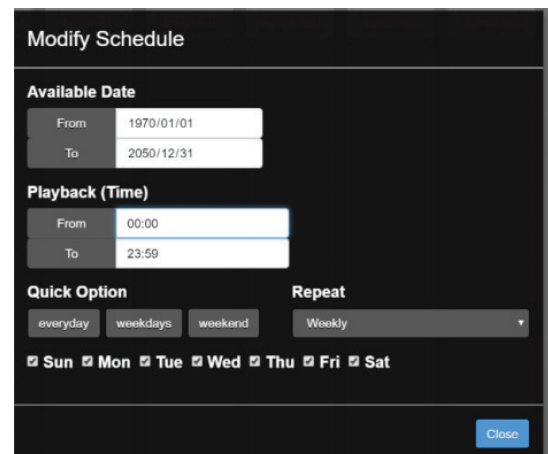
Modify Schedule

Available Date

| From | 1970/01/01 |
|---|---|
| To | 2050/12/31 |

Playback (Time)

| From | 00:00 |
|---|---|
| To | 23:59 |

Quick Option

everyday weekdays weekend

Repeat

Weekly

Sun Mon Tue Wed Thu Fri Sat

Close